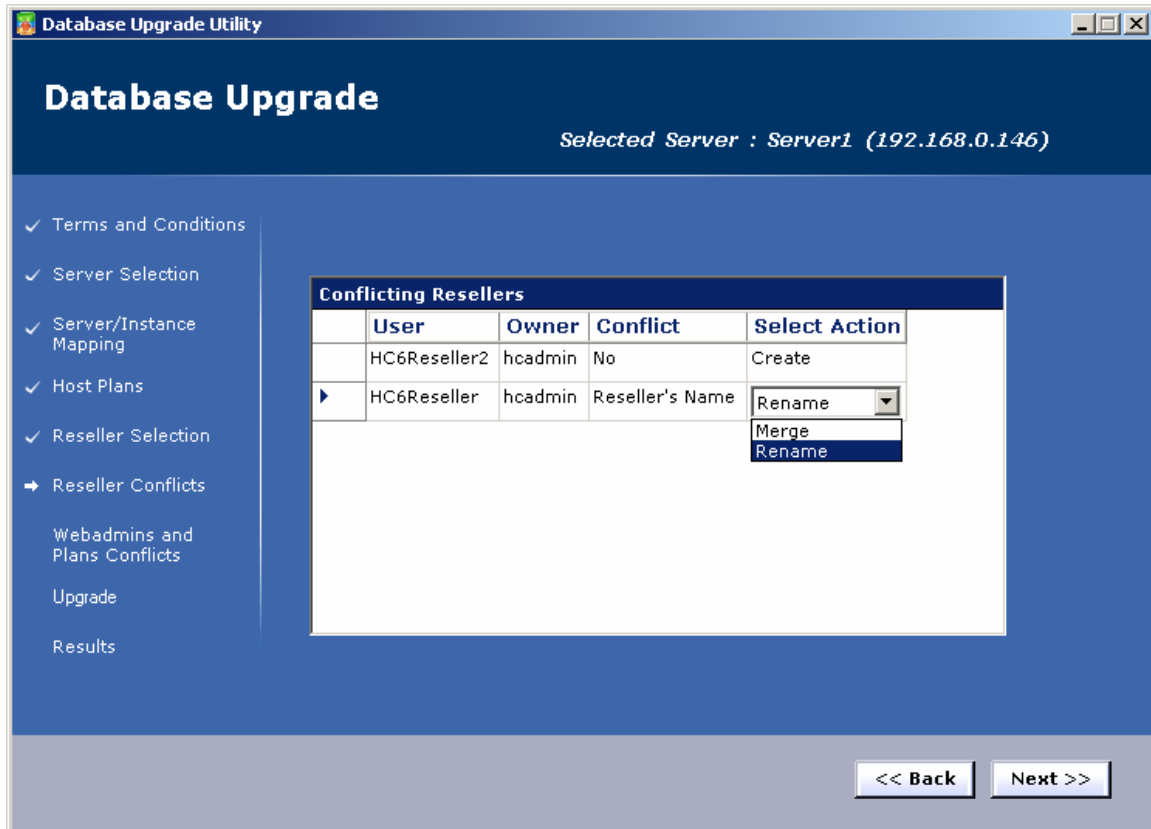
Database Upgrade Utility

Database Upgrade

Selected Server : Server1 (192.168.0.146)

✓ Terms and Conditions
✓ Server Selection
✓ Server/Instance Mapping
✓ Host Plans
✓ Reseller Selection
➜ Reseller Conflicts
Webadmins and Plans Conflicts
Upgrade
Results

Conflicting Resellers

| | User | Owner | Conflict | Select Action |
|---|---|---|---|---|
| | HC6Reseller2 | hcadmin | No | Create |
| ▶ | HC6Reseller | hcadmin | Reseller's Name | Rename |

Merge
Rename

<< Back
Next >>